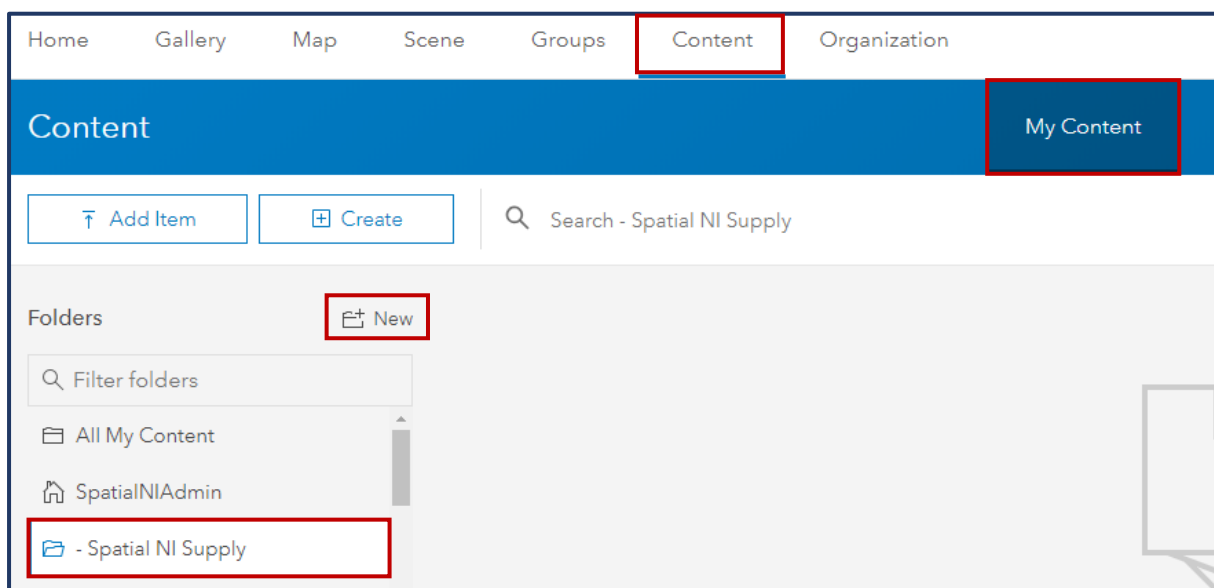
Home Gallery Map Scene Groups Content Organization

Content

My Content

Add Item

Create

Search - Spatial NI Supply

Folders

New

Filter folders

All My Content

SpatialNIAdmin

- Spatial NI Supply